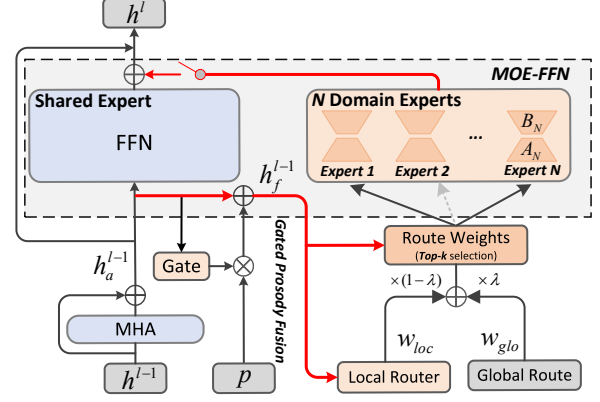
$h^l$

MOE-FFN

Shared Expert

FFN

N Domain Experts

Expert 1

Expert 2

...

$B_N$

$A_N$

Expert N

$h_f^{l-1}$

Gated Prosody Fusion

$h_a^{l-1}$

Gate

Route Weights

(Top-k selection)

$\times(1-\lambda)$

$\times\lambda$

MHA

$w_{loc}$

$w_{glo}$

$h^{l-1}$

$p$

Local Router

Global Route